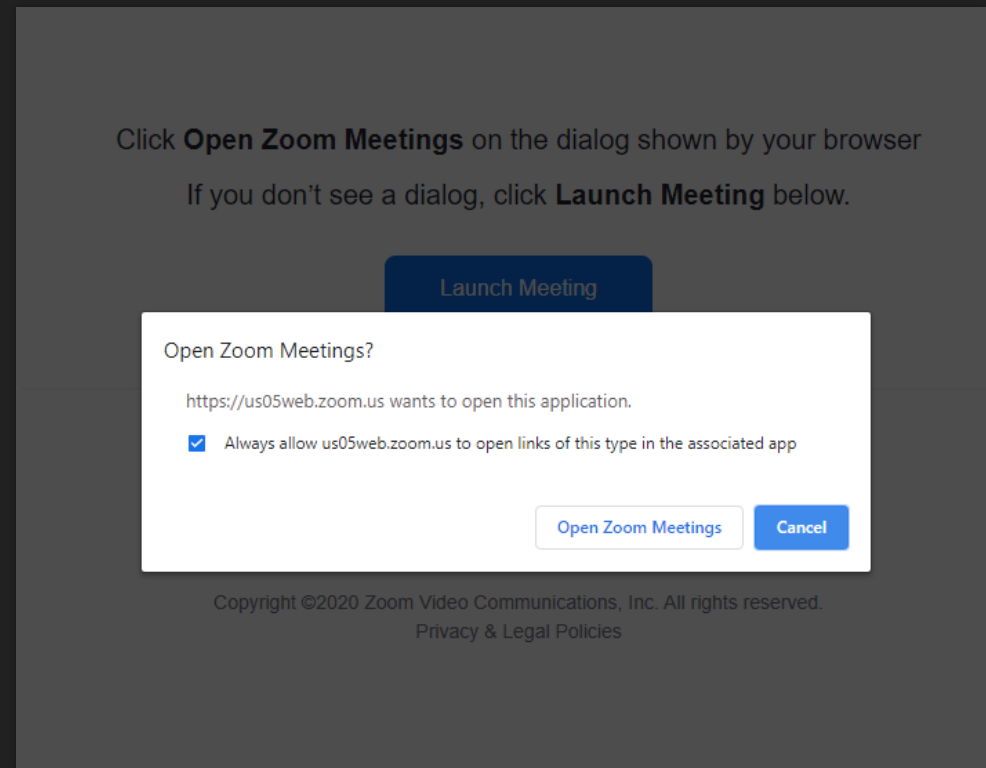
Click **Open Zoom Meetings** on the dialog shown by your browser

If you don't see a dialog, click **Launch Meeting** below.

Launch Meeting

Open Zoom Meetings?

https://us05web.zoom.us wants to open this application.

Always allow us05web.zoom.us to open links of this type in the associated app

Open Zoom Meetings

Cancel

Copyright ©2020 Zoom Video Communications, Inc. All rights reserved.
Privacy & Legal Policies